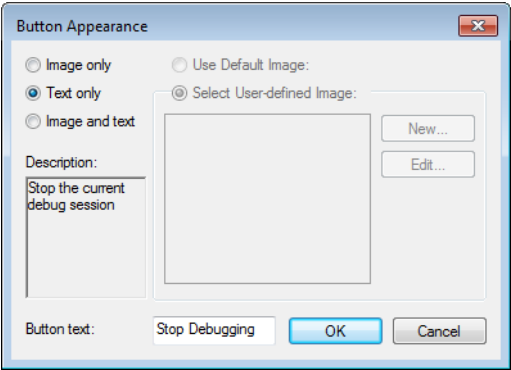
Button Appearance

Image only

Text only

Image and text

Use Default Image:

Select User-defined Image:

New...

Edit...

Description:

Stop the current debug session

Button text:

Stop Debugging

OK

Cancel